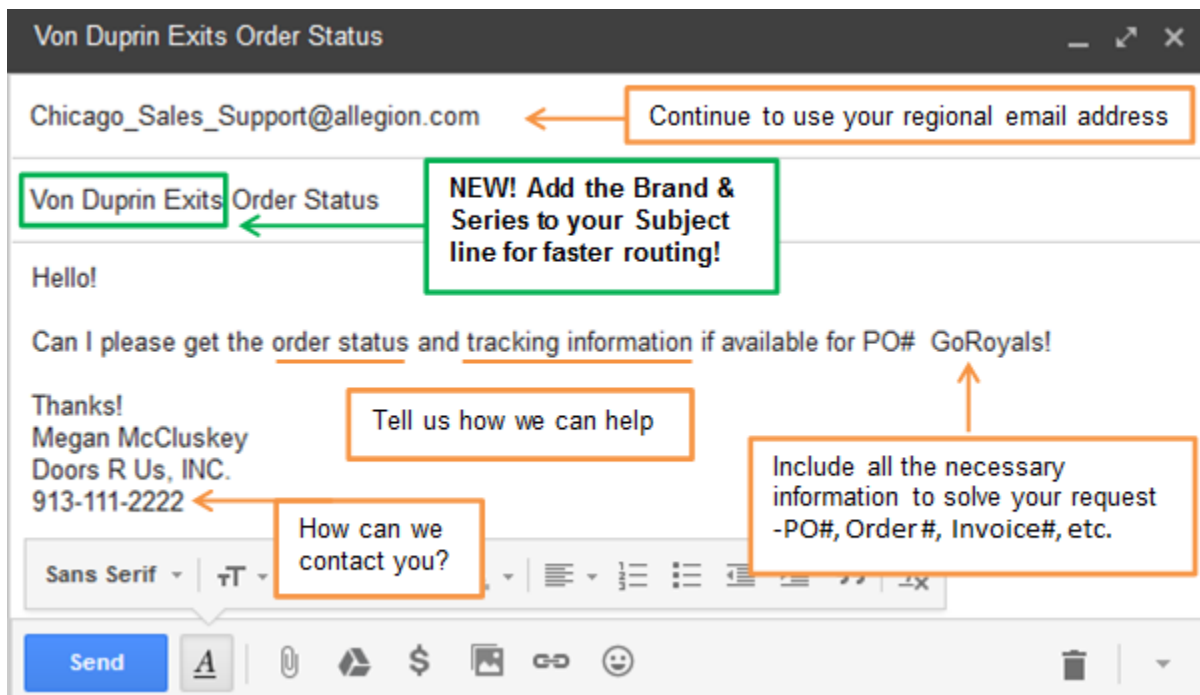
Von Duprin Exits Order Status

Chicago_Sales_Support@allegion.com

Continue to use your regional email address

Von Duprin Exits Order Status

NEW! Add the Brand & Series to your Subject line for faster routing!

Hello!

Can I please get the order status and tracking information if available for PO# GoRoyals!

Thanks!
Megan McCluskey
Doors R Us, INC.
913-111-2222

Tell us how we can help

Include all the necessary information to solve your request -PO#, Order #, Invoice#, etc.

How can we contact you?

Sans Serif

Send

A

$